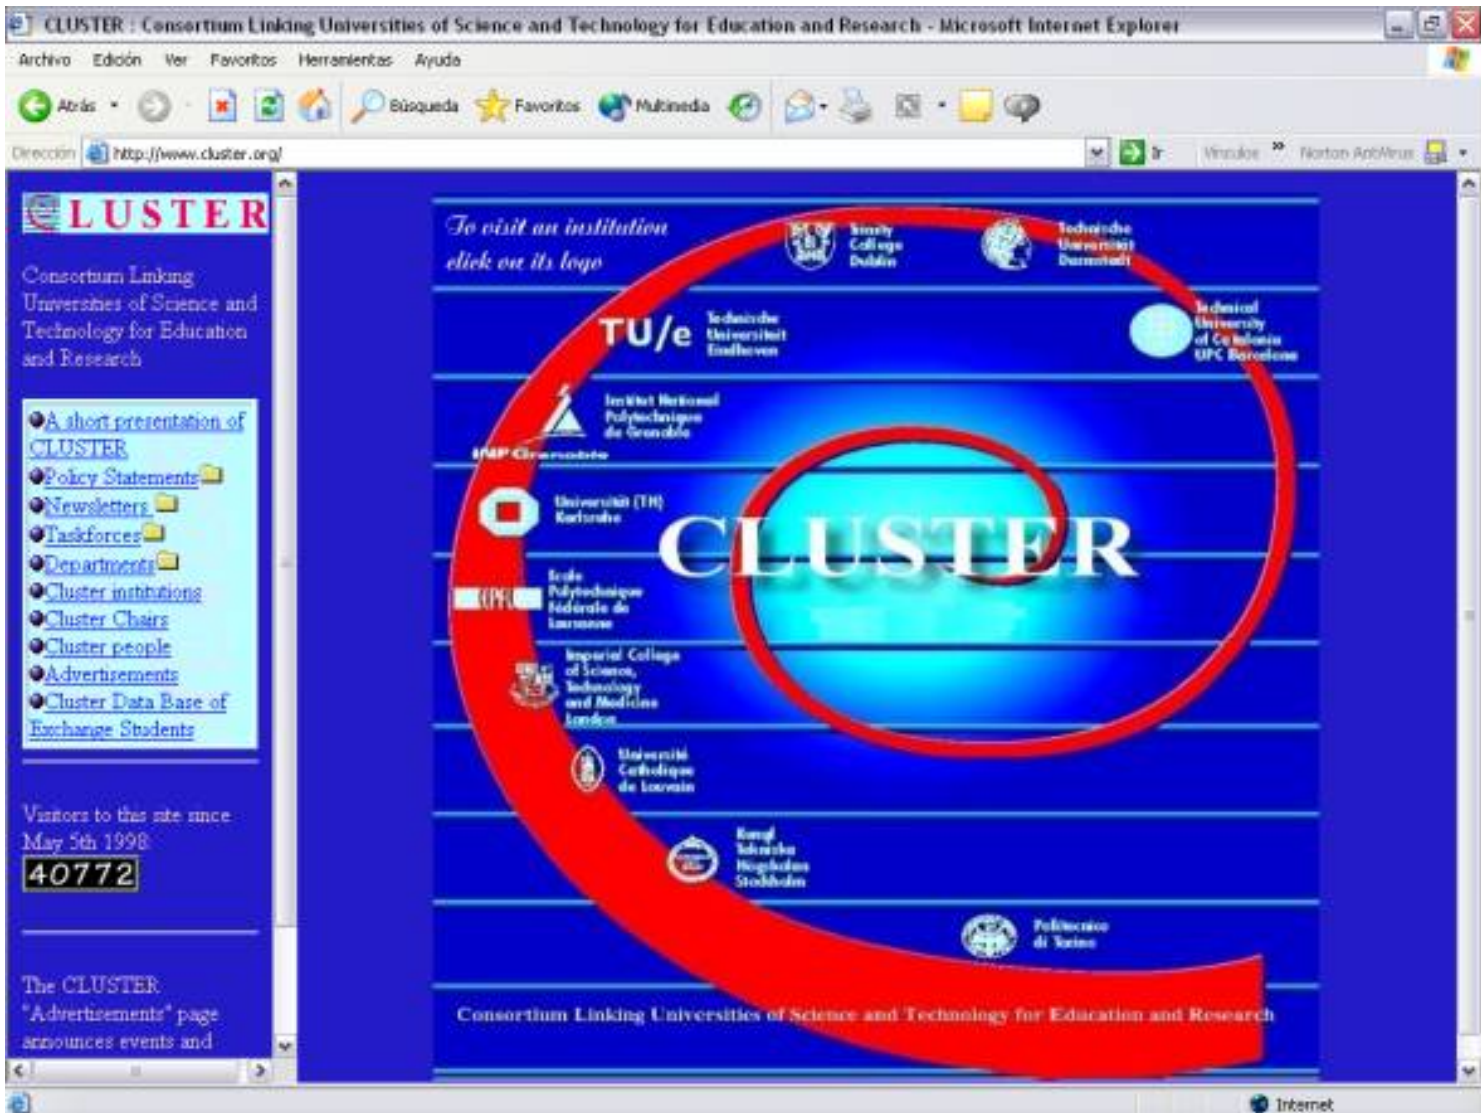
CLUSTER : Consortium Linking Universities of Science and Technology for Education and Research - Microsoft Internet Explorer

Archivo Edición Ver Favoritos Herramientas Ayuda

Atrás Búsqueda Favoritos Multimedia

Dirección http://www.cluster.org/ Ir Vínculos Norton AntiVirus

CLUSTER

Consortium Linking Universities of Science and Technology for Education and Research

A short presentation of CLUSTER
Policy Statements
Newsletters
Taskforces
Departments
Cluster institutions
Cluster Chairs
Cluster people
Advertisements
Cluster Data Base of Exchange Students

Visitors to this site since May 5th 1998
40772

The CLUSTER "Advertisements" page announces events and

To visit an institution click on its logo

Trinity College Dublin

Technische Universität Darmstadt

TU/e Technische Universiteit Eindhoven

Technical University of Catalonia UPC Barcelona

Institut National Polytechnique de Grenoble
INP Grenoble

Universität (TH) Karlsruhe

CLUSTER

EPFL Ecole Polytechnique Fédérale de Lausanne

Imperial College of Science, Technology and Medicine London

Université Catholique de Louvain

Kungl Tekniska Högskolan Stockholm

Politecnico di Torino

Consortium Linking Universities of Science and Technology for Education and Research

Internet